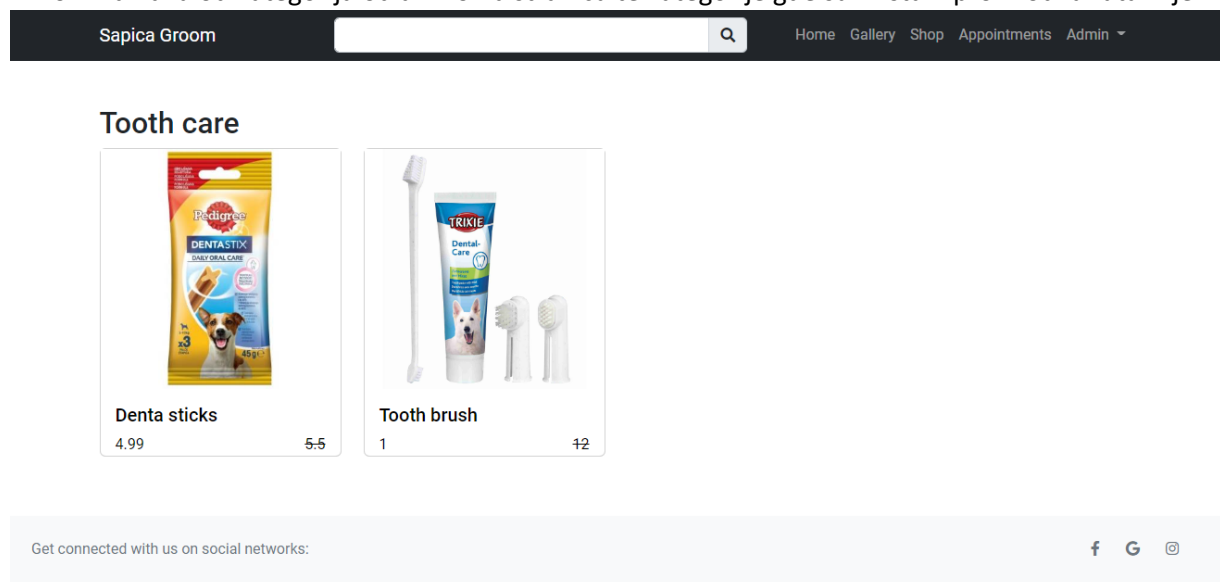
Sapica Groom

Home Gallery Shop Appointments Admin

Tooth care

Pedigree
DENTASTIX
DAILY ORAL CARE
x3
45g

TRIXIE
Dental-Care

Denta sticks
4.99 ~~5.5~~

Tooth brush
1 ~~12~~

Get connected with us on social networks: